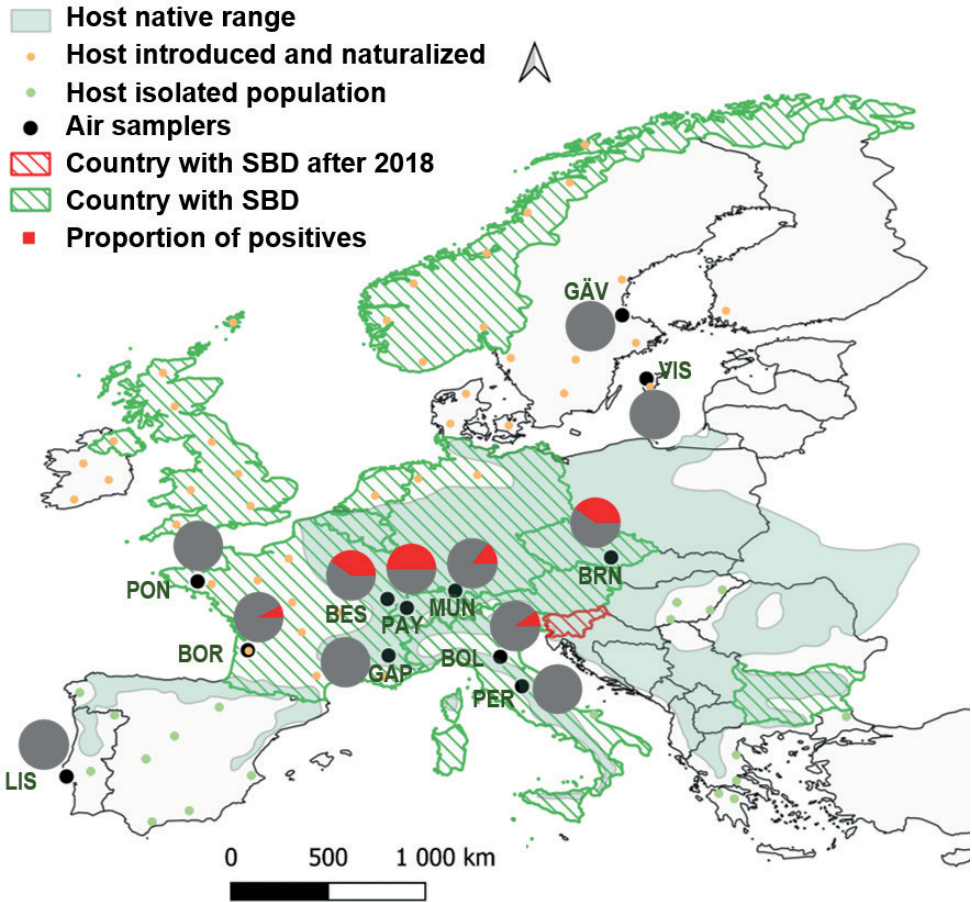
Host native range
Host introduced and naturalized
Host isolated population
Air samplers
Country with SBD after 2018
Country with SBD
Proportion of positives

GÄV
VIS
PON
BRN
BES
PAY
MUN
BOR
BOL
GAP
PER
LIS

0 500 1 000 km